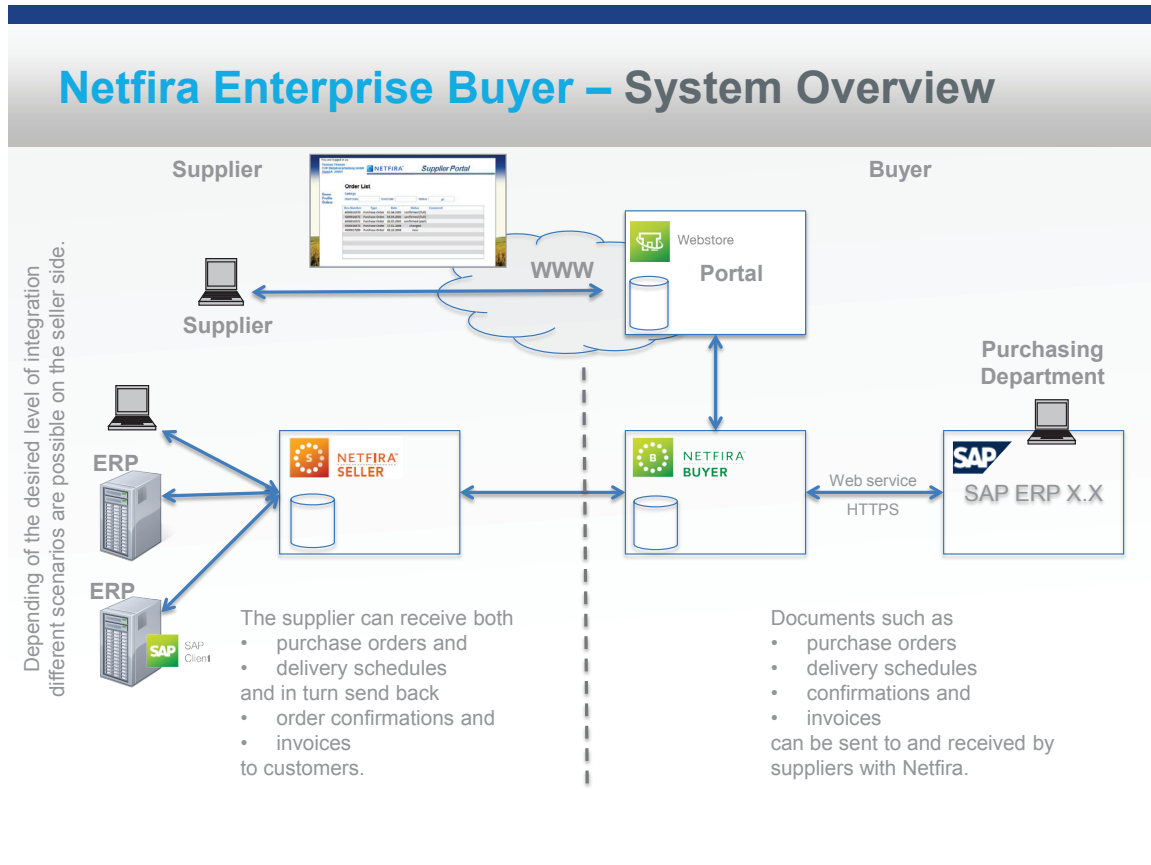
Netfira Enterprise Buyer – System Overview

Supplier

Buyer

NETFIRA Supplier Portal

Order List

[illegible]

WWW

Webstore

Portal

Supplier

Purchasing Department

Depending of the desired level of integration different scenarios are possible on the seller side.

ERP

NETFIRA SELLER

NETFIRA BUYER

Web service

HTTPS

SAP

SAP ERP X.X

ERP

SAP Client

The supplier can receive both
• purchase orders and
• delivery schedules
and in turn send back
• order confirmations and
• invoices
to customers.

Documents such as
• purchase orders
• delivery schedules
• confirmations and
• invoices
can be sent to and received by suppliers with Netfira.